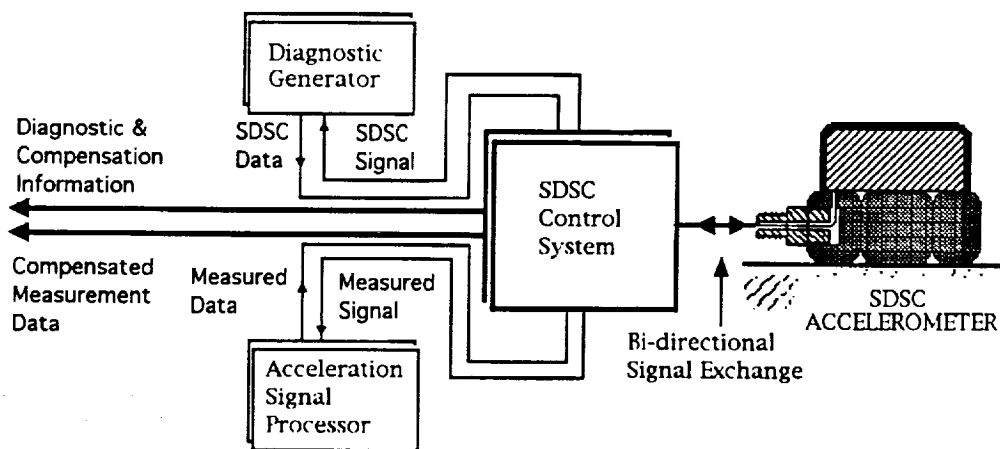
Diagnostic Generator

SDSC Data

SDSC Signal

Diagnostic & Compensation Information

SDSC Control System

Compensated Measurement Data

Measured Data

Measured Signal

Acceleration Signal Processor

Bi-directional Signal Exchange

SDSC ACCELEROMETER